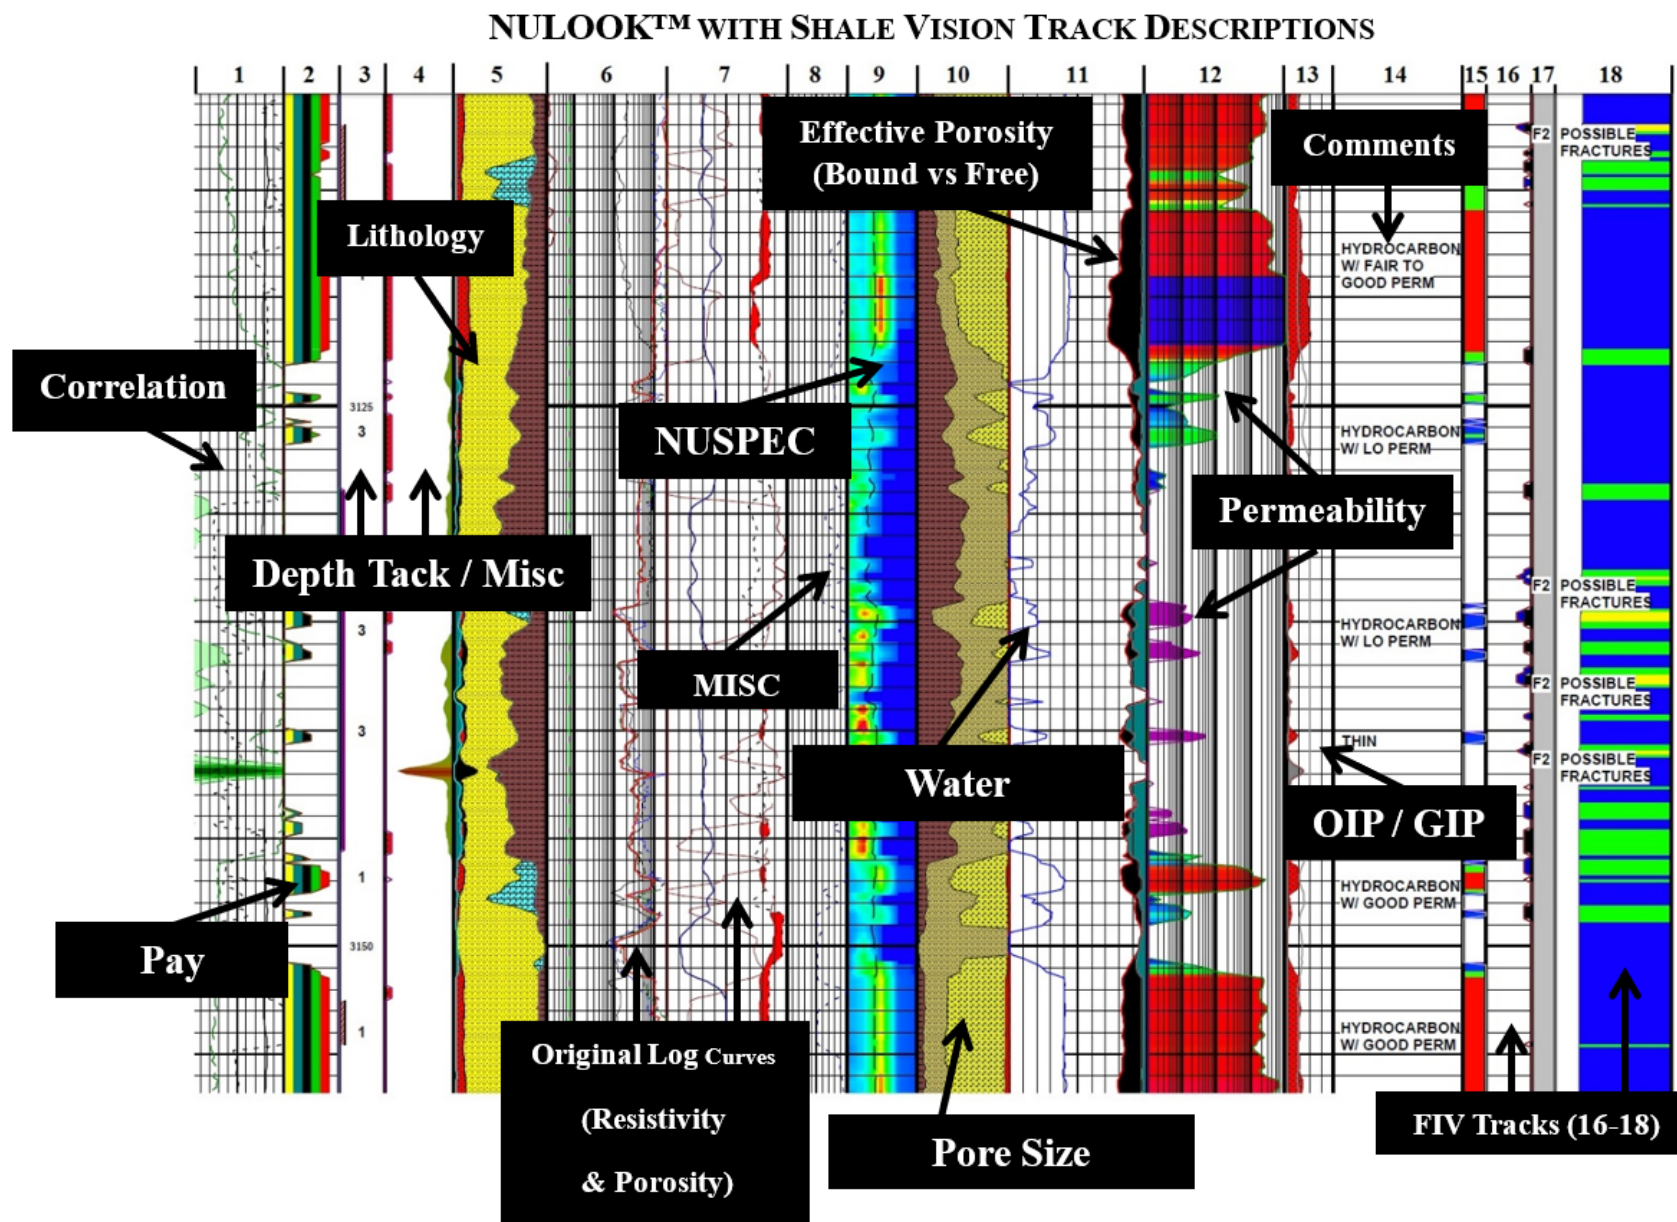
NULOOK™ WITH SHALE VISION TRACK DESCRIPTIONS

1 2 3 4 5 6 7 8 9 10 11 12 13 14 15 16 17 18

Effective Porosity (Bound vs Free)

Comments

Lithology

HYDROCARBON W/ FAIR TO GOOD PERM

F2 POSSIBLE FRACTURES

Correlation

3125

3

NUSPEC

HYDROCARBON W/ LO PERM

Permeability

Depth Tack / Misc

F2 POSSIBLE FRACTURES

3

HYDROCARBON W/ LO PERM

MISC

F2 POSSIBLE FRACTURES

3

THIN

F2 POSSIBLE FRACTURES

Water

OIP / GIP

1

HYDROCARBON W/ GOOD PERM

Pay

3150

1

HYDROCARBON W/ GOOD PERM

Original Log Curves (Resistivity & Porosity)

Pore Size

FIV Tracks (16-18)